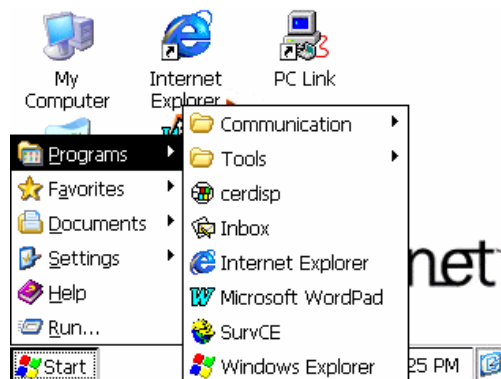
My Computer

Internet Explorer

PC Link

Programs

Favorites

Documents

Settings

Help

Run...

Communication

Tools

cerdisp

Inbox

Internet Explorer

Microsoft WordPad

SurvCE

Windows Explorer

net

Start

25 PM